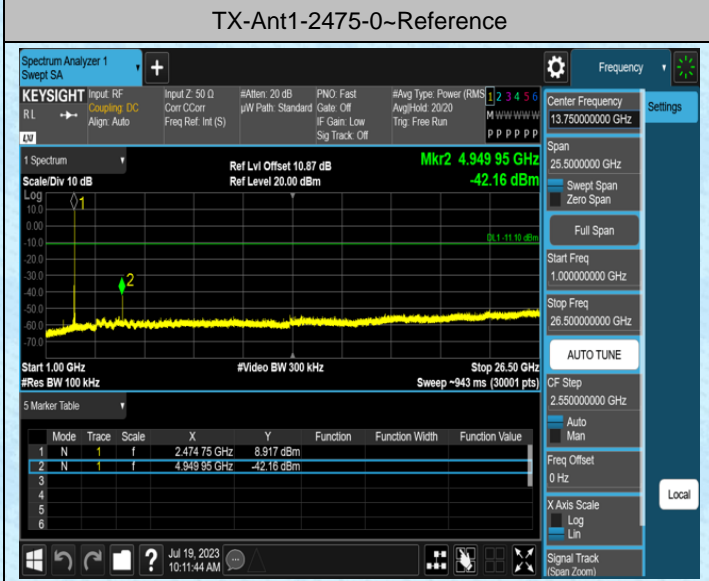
TX-Ant1-2475-0~Reference

Spectrum Analyzer 1
Swept SA

Frequency

KEYSIGHT Input: RF
Coupling: DC
Align: Auto
RL
LXI

Input Z: 50 Ω
Corr CCorr
Freq Ref: Int (S)

#Atten: 20 dB
μW Path: Standard

PNO: Fast
Gate: Off
IF Gain: Low
Sig Track: Off

#Avg Type: Power (RMS)
Avg|Hold: 20/20
Trig: Free Run

1 2 3 4 5 6
M WWWWW
P P P P P P

Center Frequency
13.750000000 GHz

Settings

1 Spectrum
Scale/Div 10 dB
Log

Ref Lvl Offset 10.87 dB
Ref Level 20.00 dBm

Mkr2 4.949 95 GHz
-42.16 dBm

10.0
0.00
-10.0
-20.0
-30.0
-40.0
-50.0
-60.0
-70.0

1
2

DL1 -11.10 dBm

Start 1.00 GHz
#Res BW 100 kHz

#Video BW 300 kHz

Stop 26.50 GHz
Sweep ~943 ms (30001 pts)

Span
25.5000000 GHz
Swept Span
Zero Span

Full Span

Start Freq
1.000000000 GHz

Stop Freq
26.500000000 GHz

AUTO TUNE

CF Step
2.550000000 GHz
Auto
Man

Freq Offset
0 Hz

X Axis Scale
Log
Lin

Signal Track
(Span Zoom)

Local

5 Marker Table

| | Mode | Trace | Scale | X | Y | Function | Function Width | Function Value |
|---|---|---|---|---|---|---|---|---|
| 1 | N | 1 | f | 2.474 75 GHz | 8.917 dBm | | | |
| 2 | N | 1 | f | 4.949 95 GHz | -42.16 dBm | | | |
| 3 | | | | | | | | |
| 4 | | | | | | | | |
| 5 | | | | | | | | |
| 6 | | | | | | | | |

Jul 19, 2023
10:11:44 AM